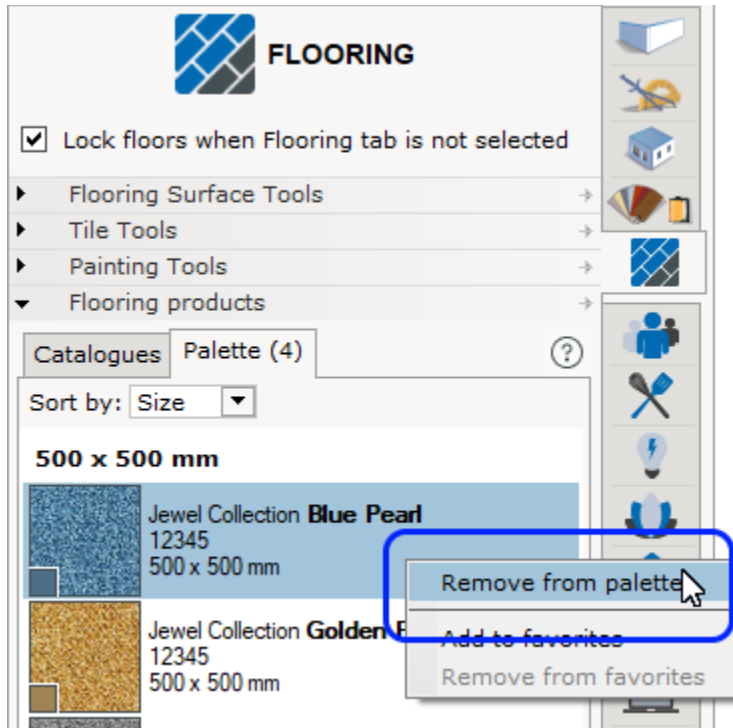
FLOORING

☑ Lock floors when Flooring tab is not selected

Flooring Surface Tools

Tile Tools

Painting Tools

Flooring products

Catalogues

Palette (4)

?

Sort by: Size

500 x 500 mm

Jewel Collection **Blue Pearl**
12345
500 x 500 mm

Jewel Collection **Golden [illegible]**
12345
500 x 500 mm

Remove from palette

Add to favorites

Remove from favorites